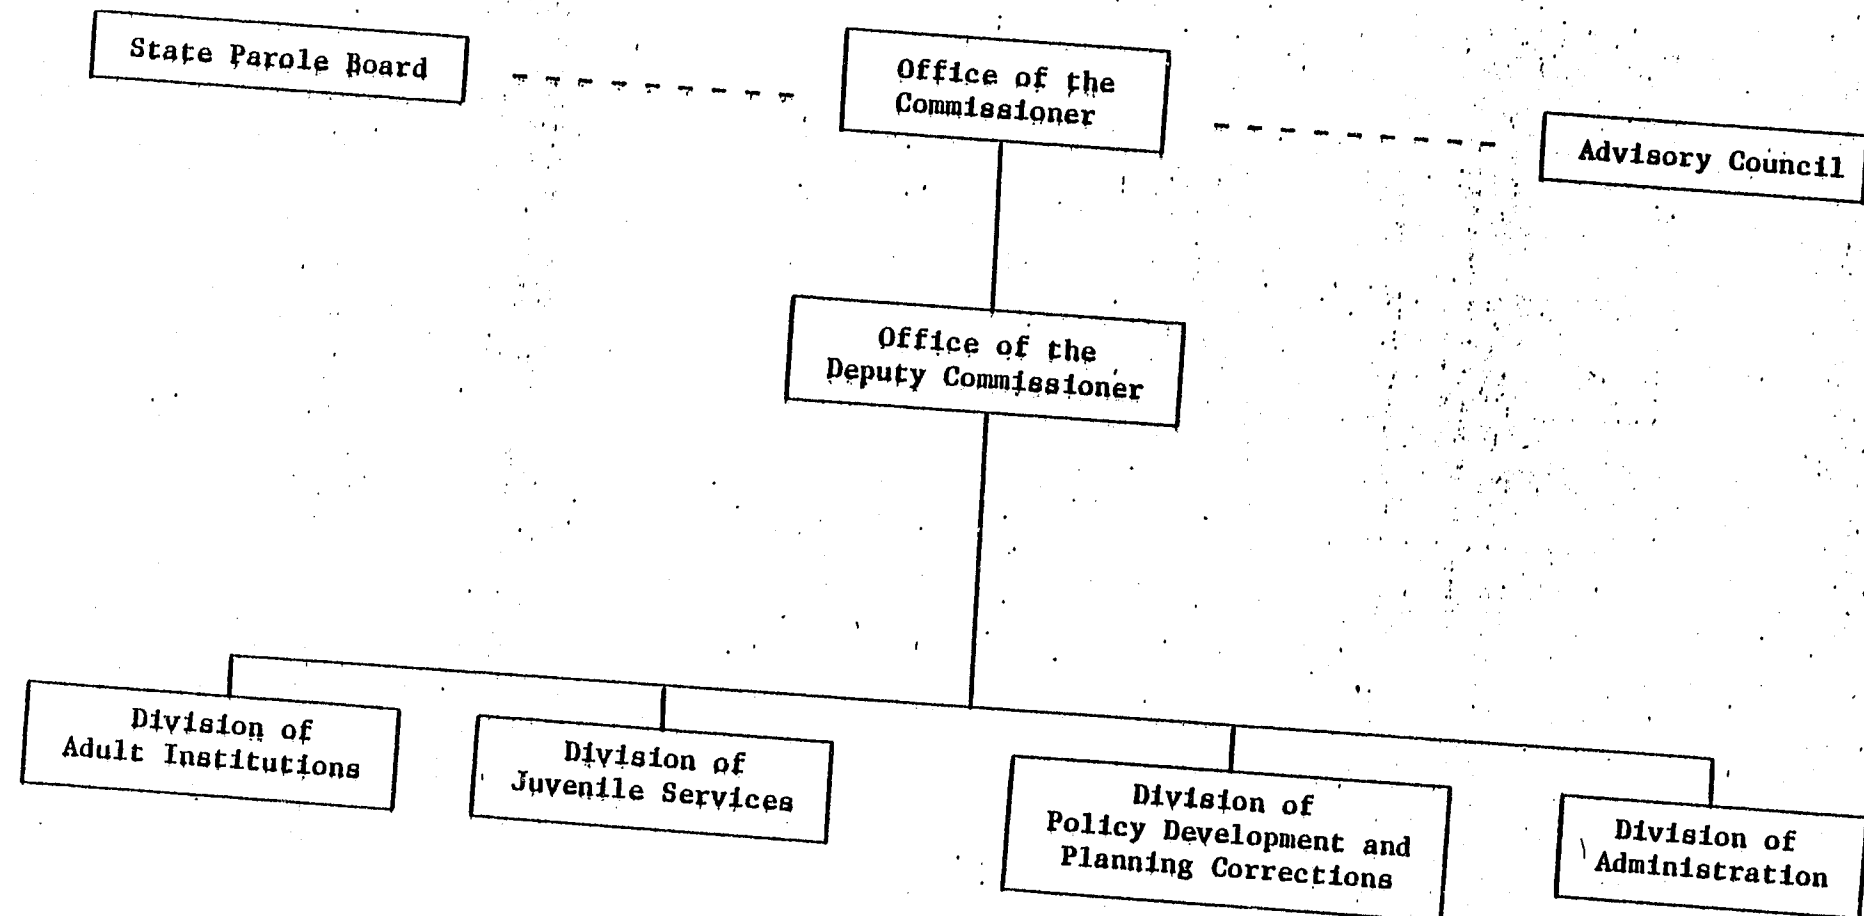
State Parole Board

Office of the Commissioner

Advisory Council

Office of the Deputy Commissioner

Division of Adult Institutions

Division of Juvenile Services

Division of Policy Development and Planning Corrections

Division of Administration